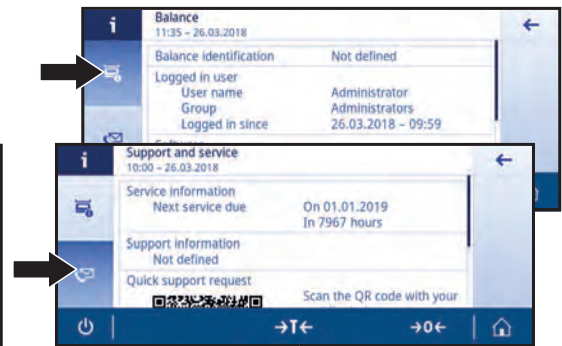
i
Balance
11:35 – 26.03.2018
←

| Balance identification | Not defined |
|---|---|
| Logged in user | |
| User name | Administrator |
| Group | Administrators |
| Logged in since | 26.03.2018 – 09:59 |

i
Support and service
10:00 – 26.03.2018
←

Service information
Next service due On 01.01.2019
In 7967 hours

Support information
Not defined

Quick support request
Scan the QR code with your

→T← →0←